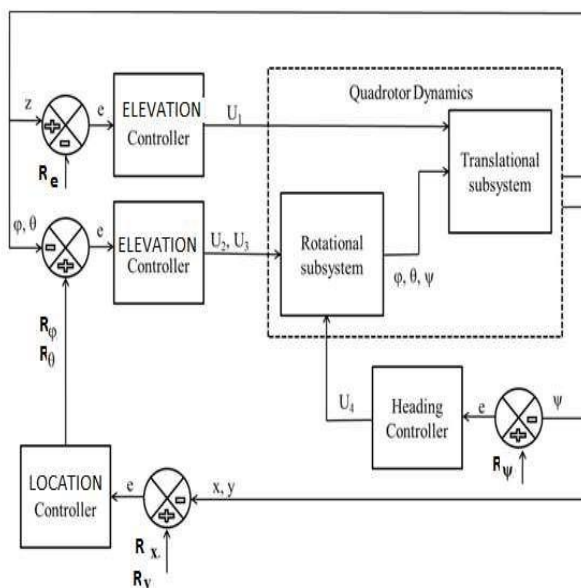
z

e

$R_e$

ELEVATION Controller

$U_1$

Quadrotor Dynamics

Translational subsystem

φ, θ

e

ELEVATION Controller

$U_2, U_3$

Rotational subsystem

φ, θ, ψ

$R_\varphi$
$R_\theta$

$U_4$

Heading Controller

e

ψ

$R_\psi$

LOCATION Controller

e

x, y

$R_x$
$R_y$